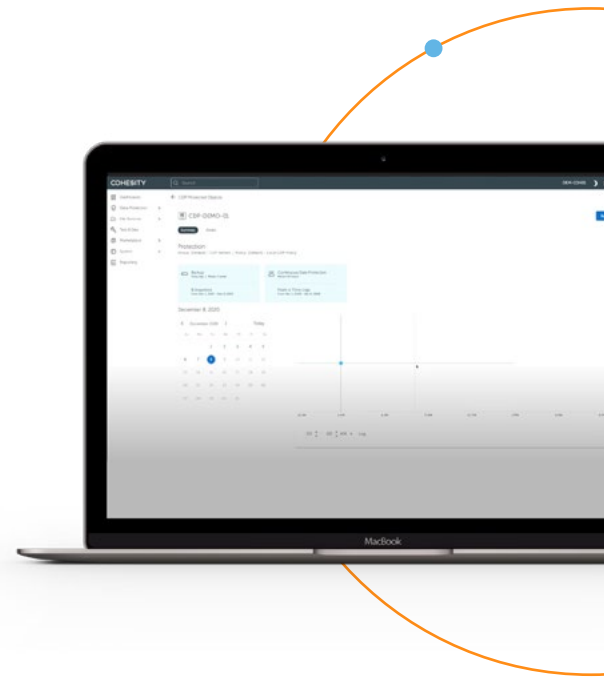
COHESITY

Search

Dashboards

Data Protection

File Services

Test & Dev

Marketplace

System

Reporting

CDP Protected Objects

CDP-DEMO-01

Summary

Protection

Backup

Continuous Data Protection

December 8, 2020

December 2020

Today

1 2 3 4 5

6 7 8 9 10 11 12

13 14 15 16 17 18 19

20 21 22 23 24 25 26

27 28 29 30 31

MacBook